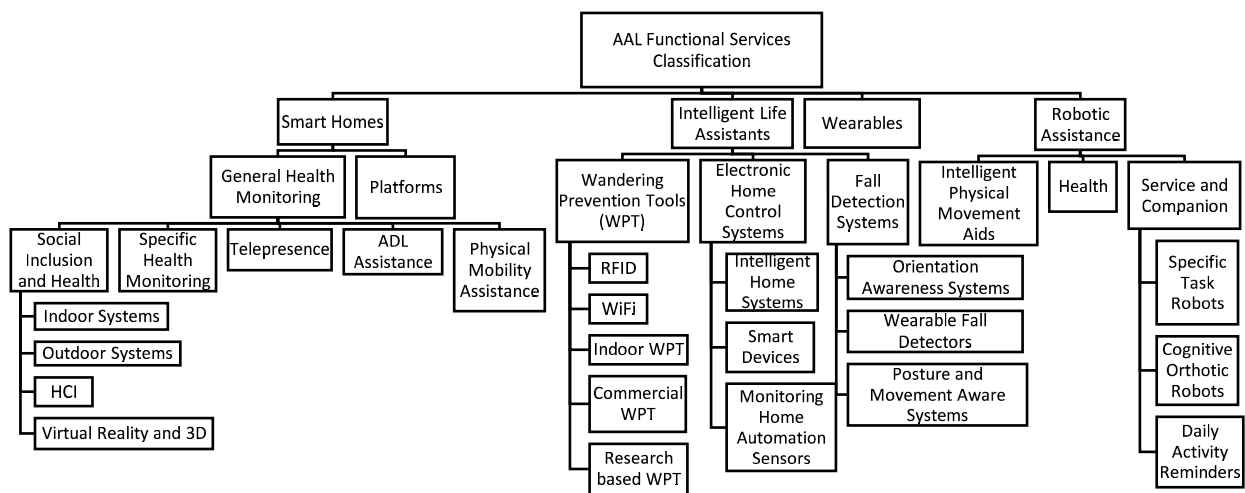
AAL Functional Services Classification

Smart Homes

General Health Monitoring

Platforms

Social Inclusion and Health

Specific Health Monitoring

Telepresence

ADL Assistance

Physical Mobility Assistance

Indoor Systems

Outdoor Systems

HCI

Virtual Reality and 3D

Intelligent Life Assistants

Wearables

Wandering Prevention Tools (WPT)

RFID

WiFi

Indoor WPT

Commercial WPT

Research based WPT

Electronic Home Control Systems

Intelligent Home Systems

Smart Devices

Monitoring Home Automation Sensors

Fall Detection Systems

Orientation Awareness Systems

Wearable Fall Detectors

Posture and Movement Aware Systems

Robotic Assistance

Intelligent Physical Movement Aids

Health

Service and Companion

Specific Task Robots

Cognitive Orthotic Robots

Daily Activity Reminders